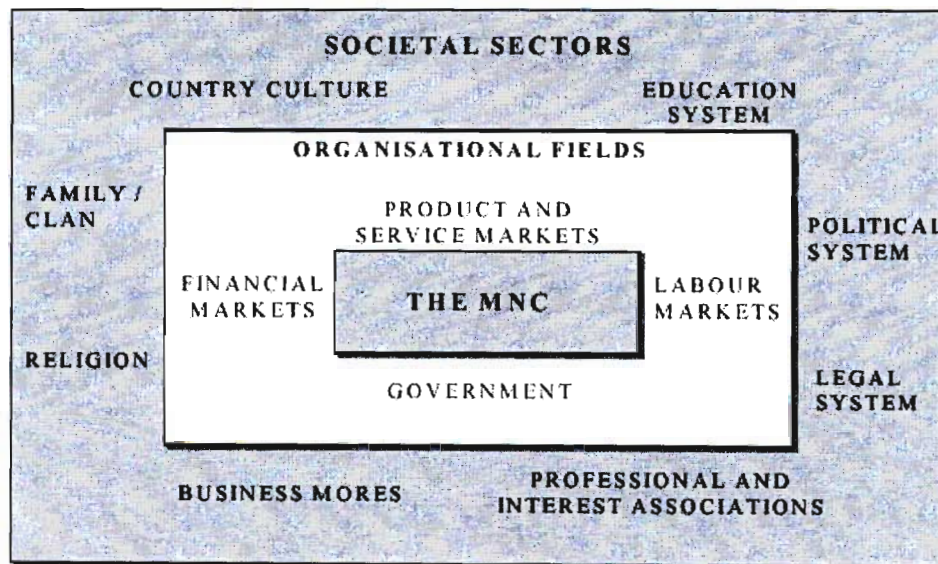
SOCIETAL SECTORS

COUNTRY CULTURE

EDUCATION SYSTEM

ORGANISATIONAL FIELDS

FAMILY / CLAN

PRODUCT AND SERVICE MARKETS

POLITICAL SYSTEM

FINANCIAL MARKETS

THE MNC

LABOUR MARKETS

RELIGION

GOVERNMENT

LEGAL SYSTEM

BUSINESS MORES

PROFESSIONAL AND INTEREST ASSOCIATIONS